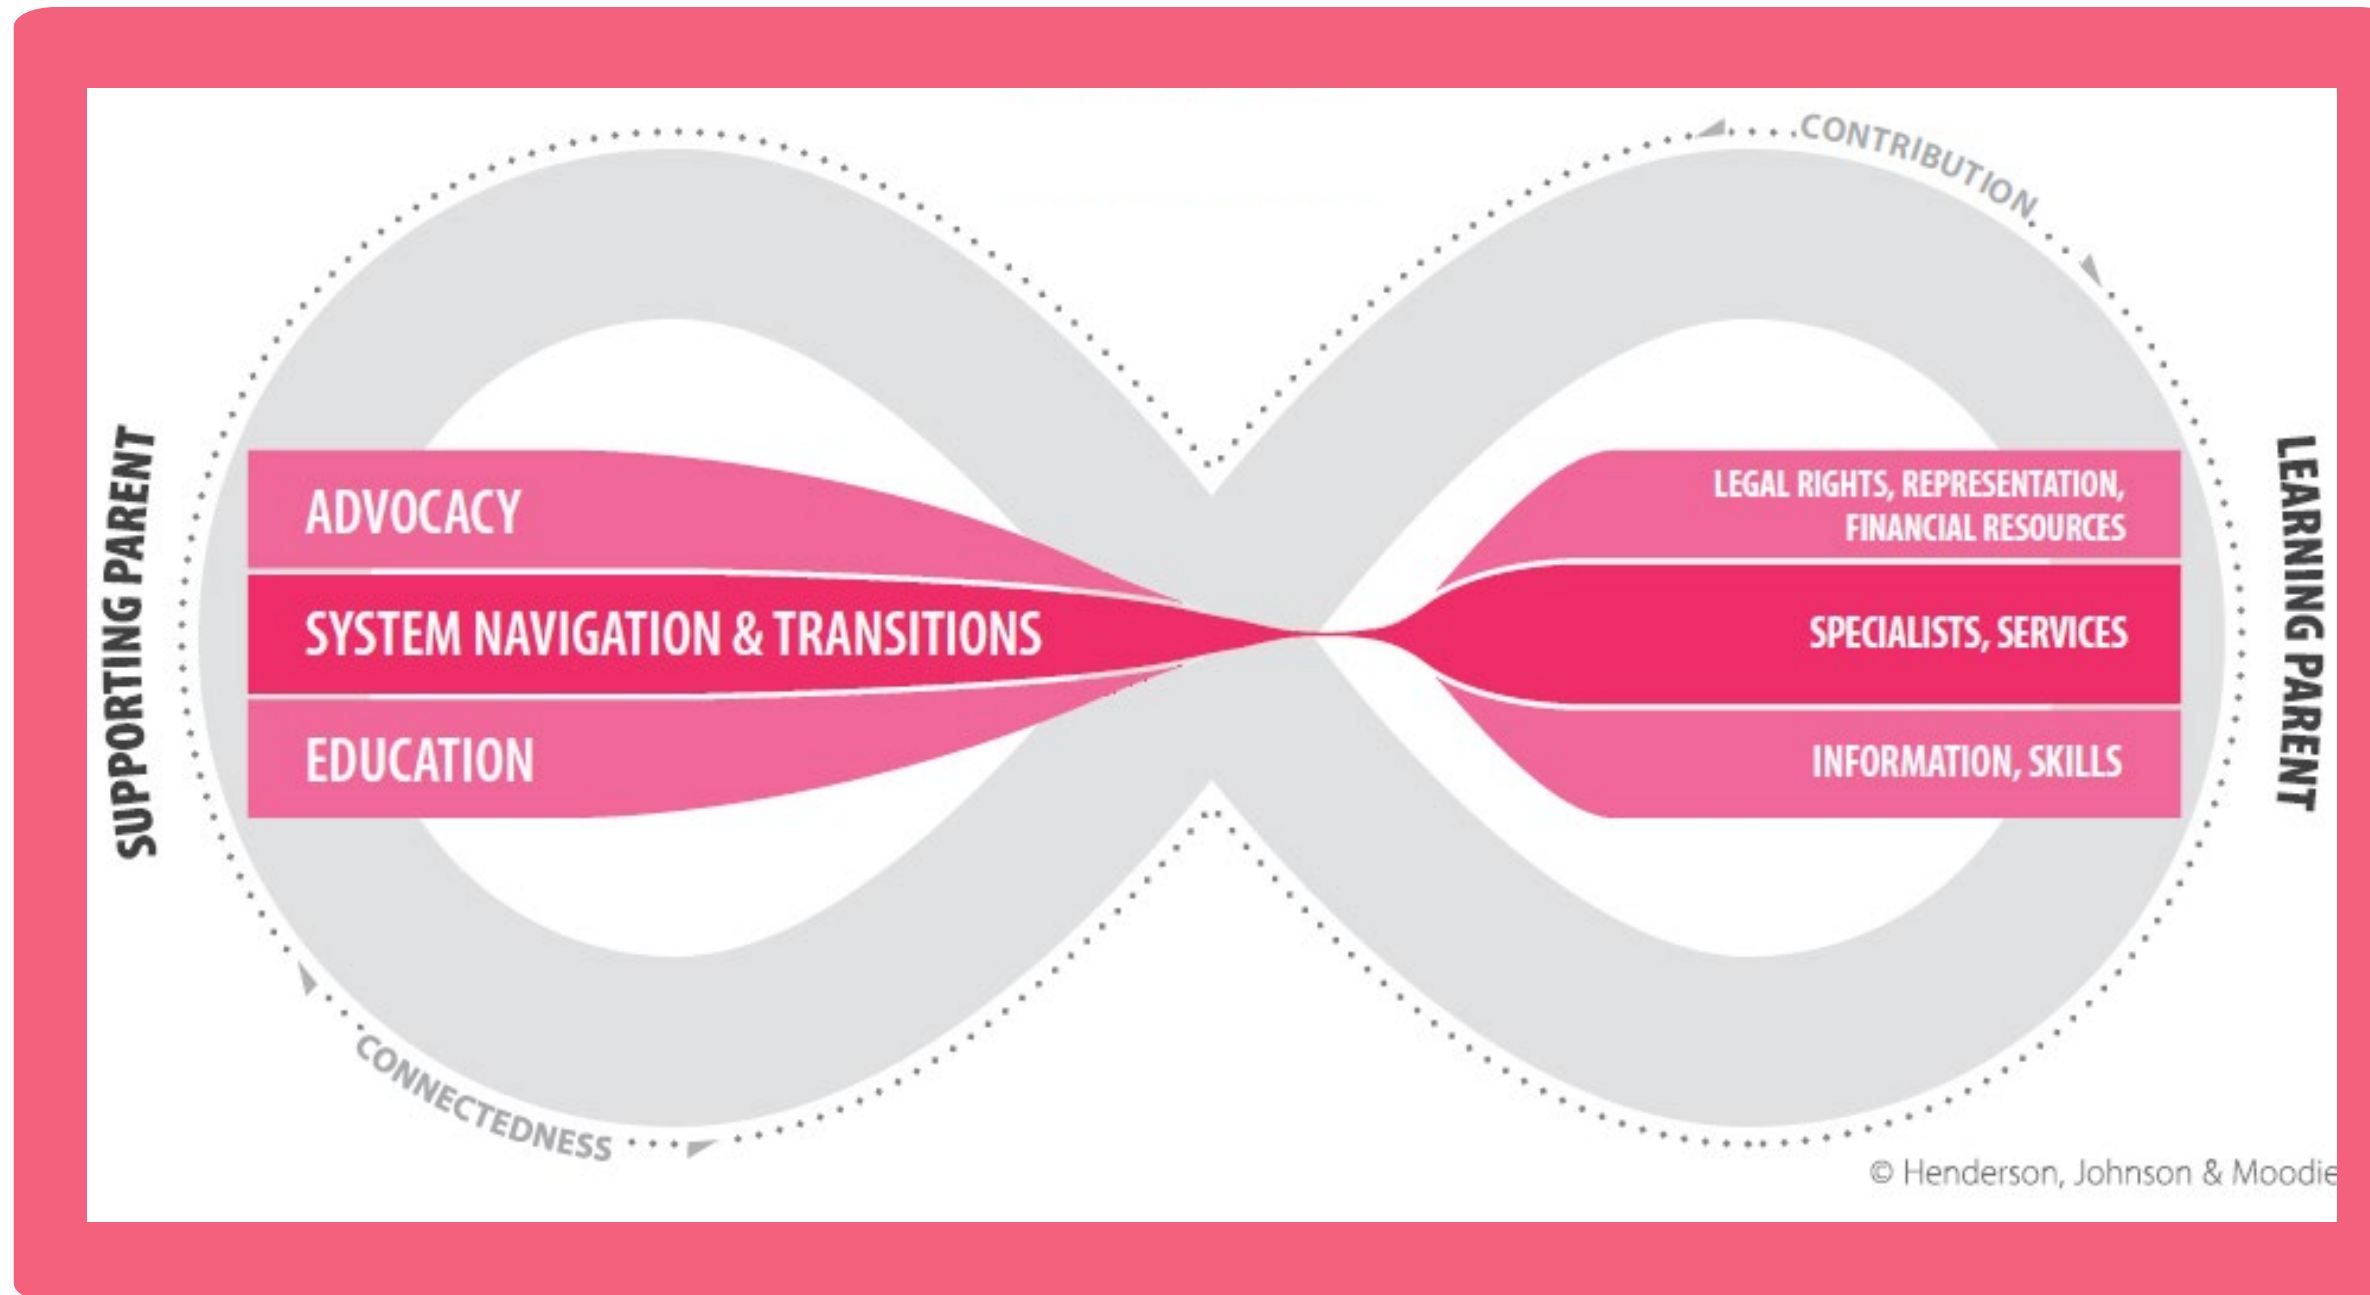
CONTRIBUTION

SUPPORTING PARENT

ADVOCACY

SYSTEM NAVIGATION & TRANSITIONS

EDUCATION

LEGAL RIGHTS, REPRESENTATION, FINANCIAL RESOURCES

SPECIALISTS, SERVICES

INFORMATION, SKILLS

LEARNING PARENT

CONNECTEDNESS

© Henderson, Johnson & Moodie